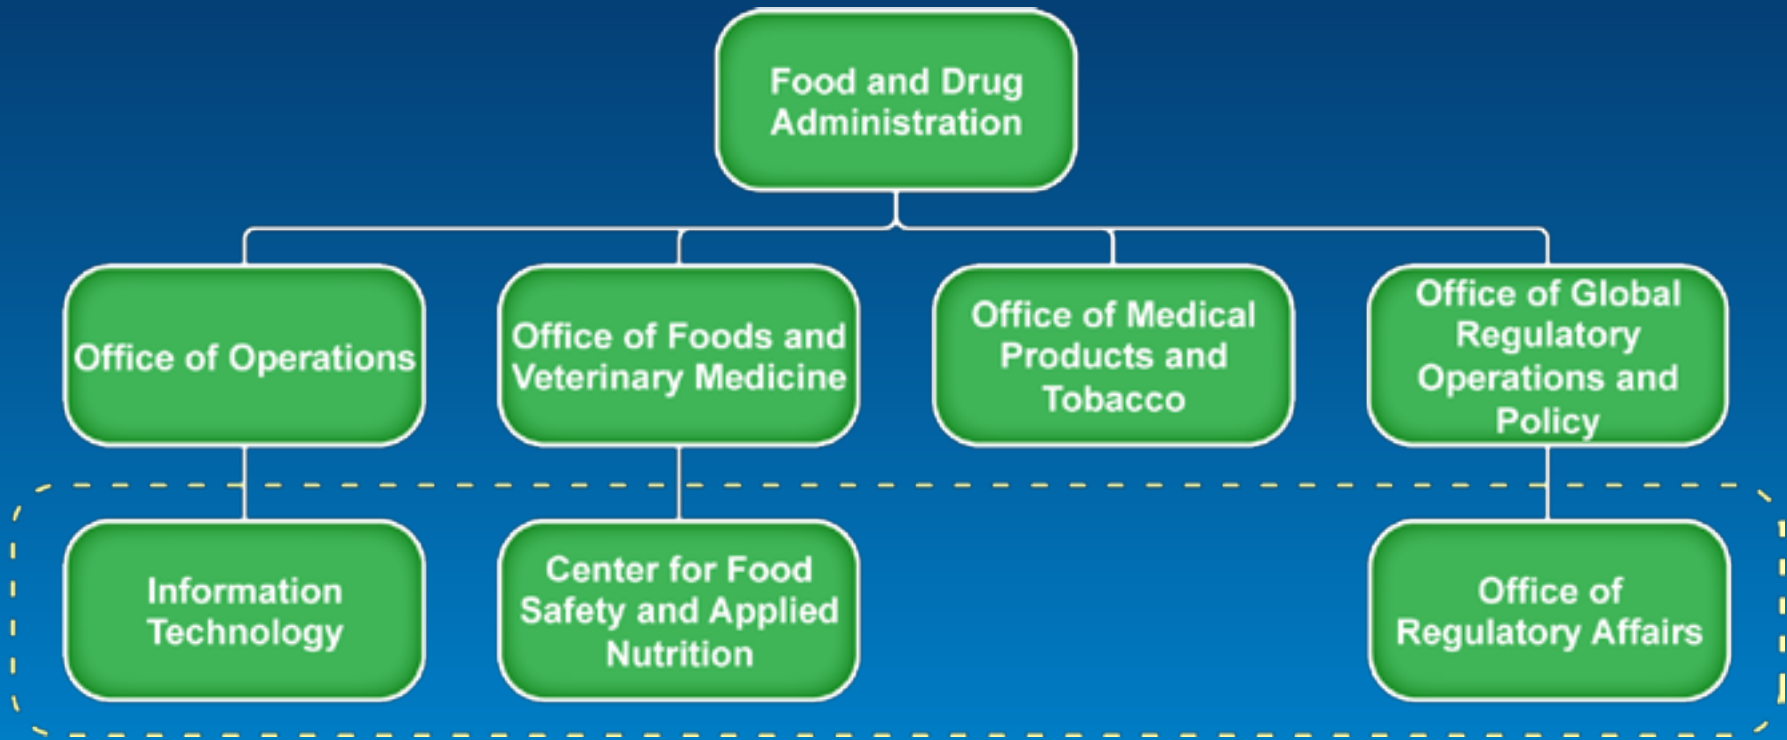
Food and Drug Administration

Office of Operations

Office of Foods and Veterinary Medicine

Office of Medical Products and Tobacco

Office of Global Regulatory Operations and Policy

Information Technology

Center for Food Safety and Applied Nutrition

Office of Regulatory Affairs